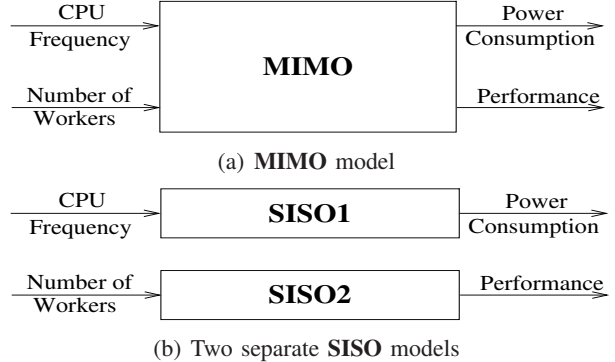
CPU Frequency

Number of Workers

MIMO

Power Consumption

Performance

(a) **MIMO** model

CPU Frequency

SISO1

Power Consumption

Number of Workers

SISO2

Performance

(b) Two separate **SISO** models